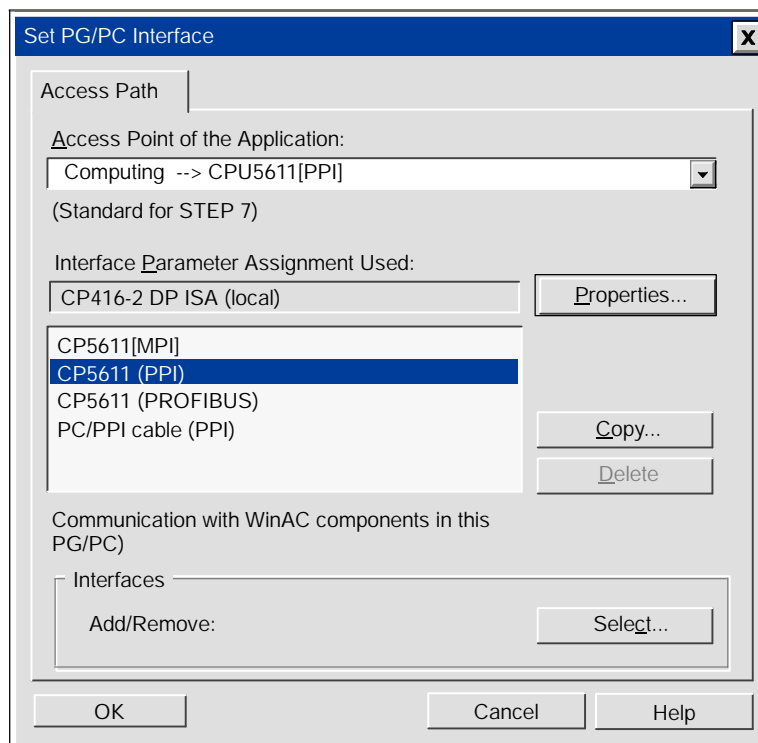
Set PG/PC Interface

X

Access Path

Access Point of the Application:

Computing --> CPU5611[PPI]

(Standard for STEP 7)

Interface Parameter Assignment Used:

CP416-2 DP ISA (local)

Properties...

CP5611[MPI]
CP5611 (PPI)
CP5611 (PROFIBUS)
PC/PPI cable (PPI)

Copy...

Delete

Communication with WinAC components in this PG/PC)

Interfaces

Add/Remove:

Select...

OK

Cancel

Help